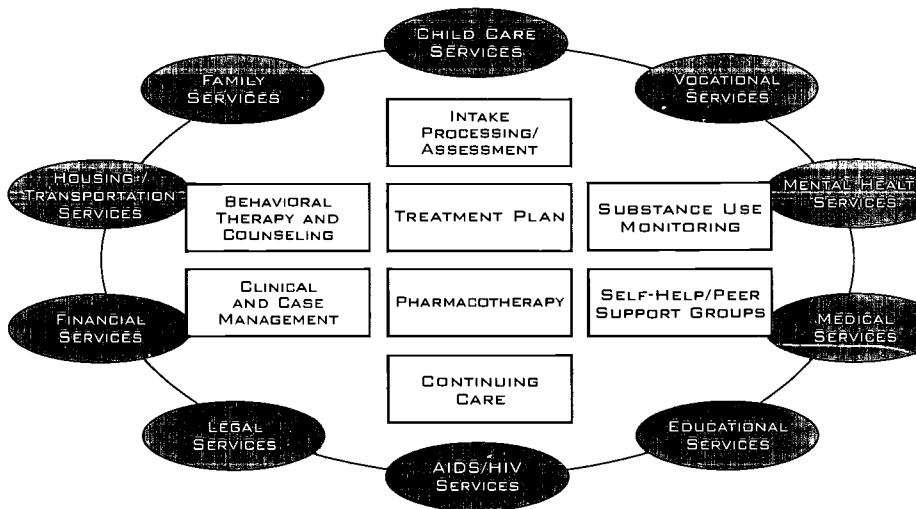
Child Care Services

Family Services

Vocational Services

Intake Processing/ Assessment

Housing/ Transportation Services

Behavioral Therapy and Counseling

Treatment Plan

Substance Use Monitoring

Mental Healt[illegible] Services

Clinical and Case Management

Pharmacotherapy

Self-Help/Peer Support Groups

Financial Services

Medical Services

Continuing Care

Legal Services

Educational Services

AIDS/HIV Services